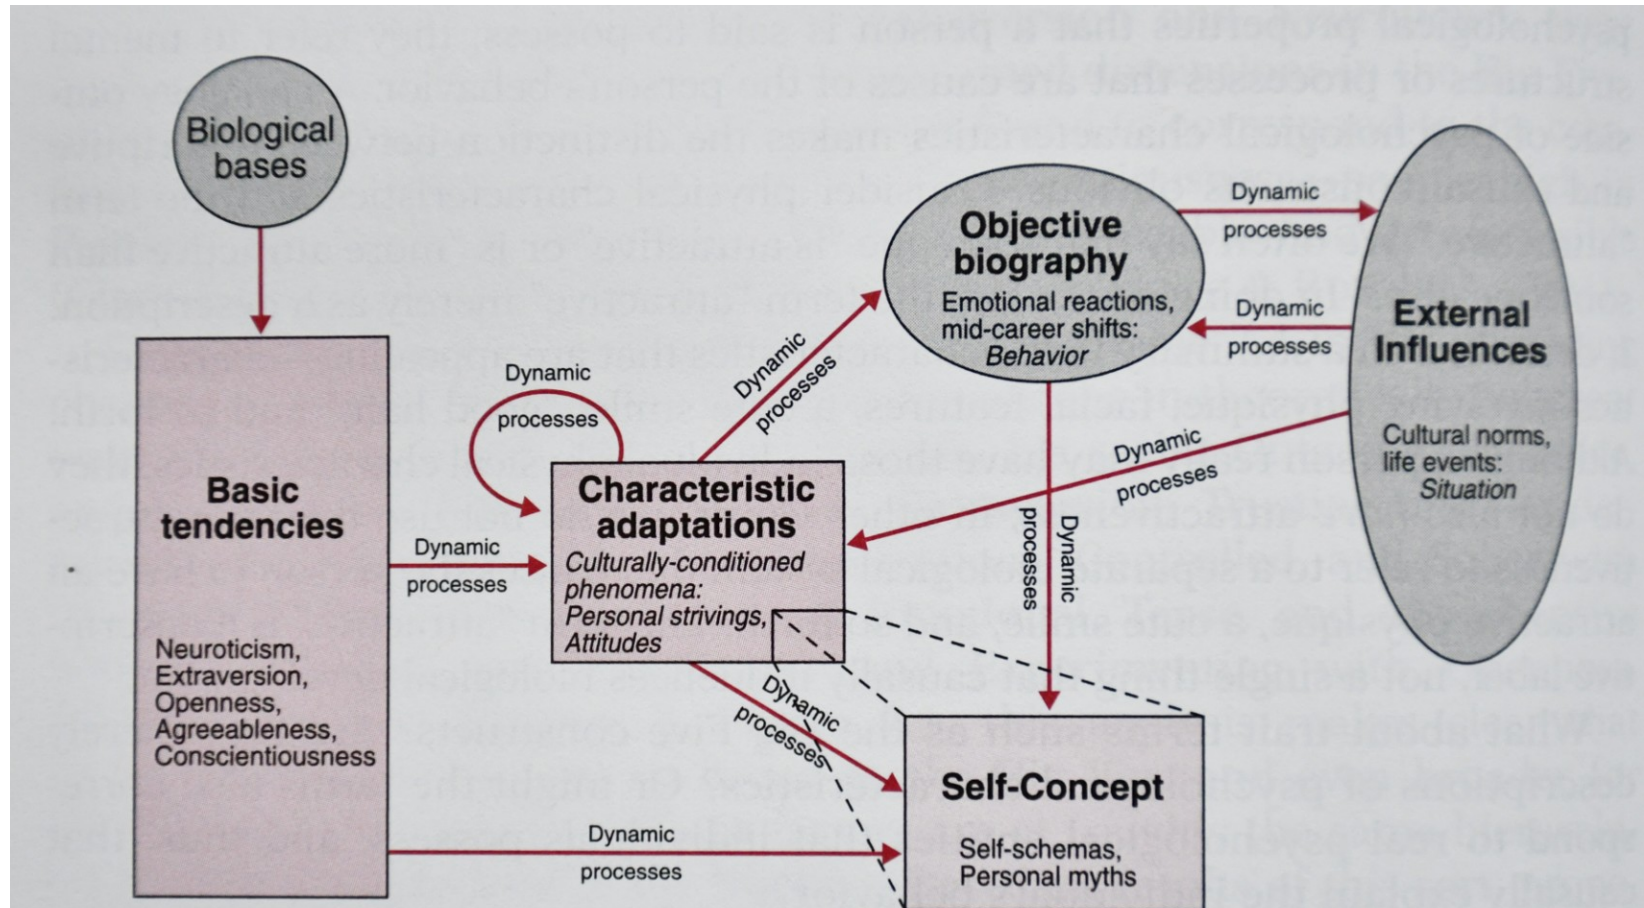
Biological bases

Basic tendencies

Neuroticism, Extraversion, Openness, Agreeableness, Conscientiousness

Dynamic processes

Dynamic processes

Characteristic adaptations

Culturally-conditioned phenomena: Personal strivings, Attitudes

Dynamic processes

Objective biography

Emotional reactions, mid-career shifts: Behavior

Dynamic processes

Dynamic processes

External Influences

Cultural norms, life events: Situation

Dynamic processes

Dynamic processes

Dynamic processes

Self-Concept

Self-schemas, Personal myths

Dynamic processes